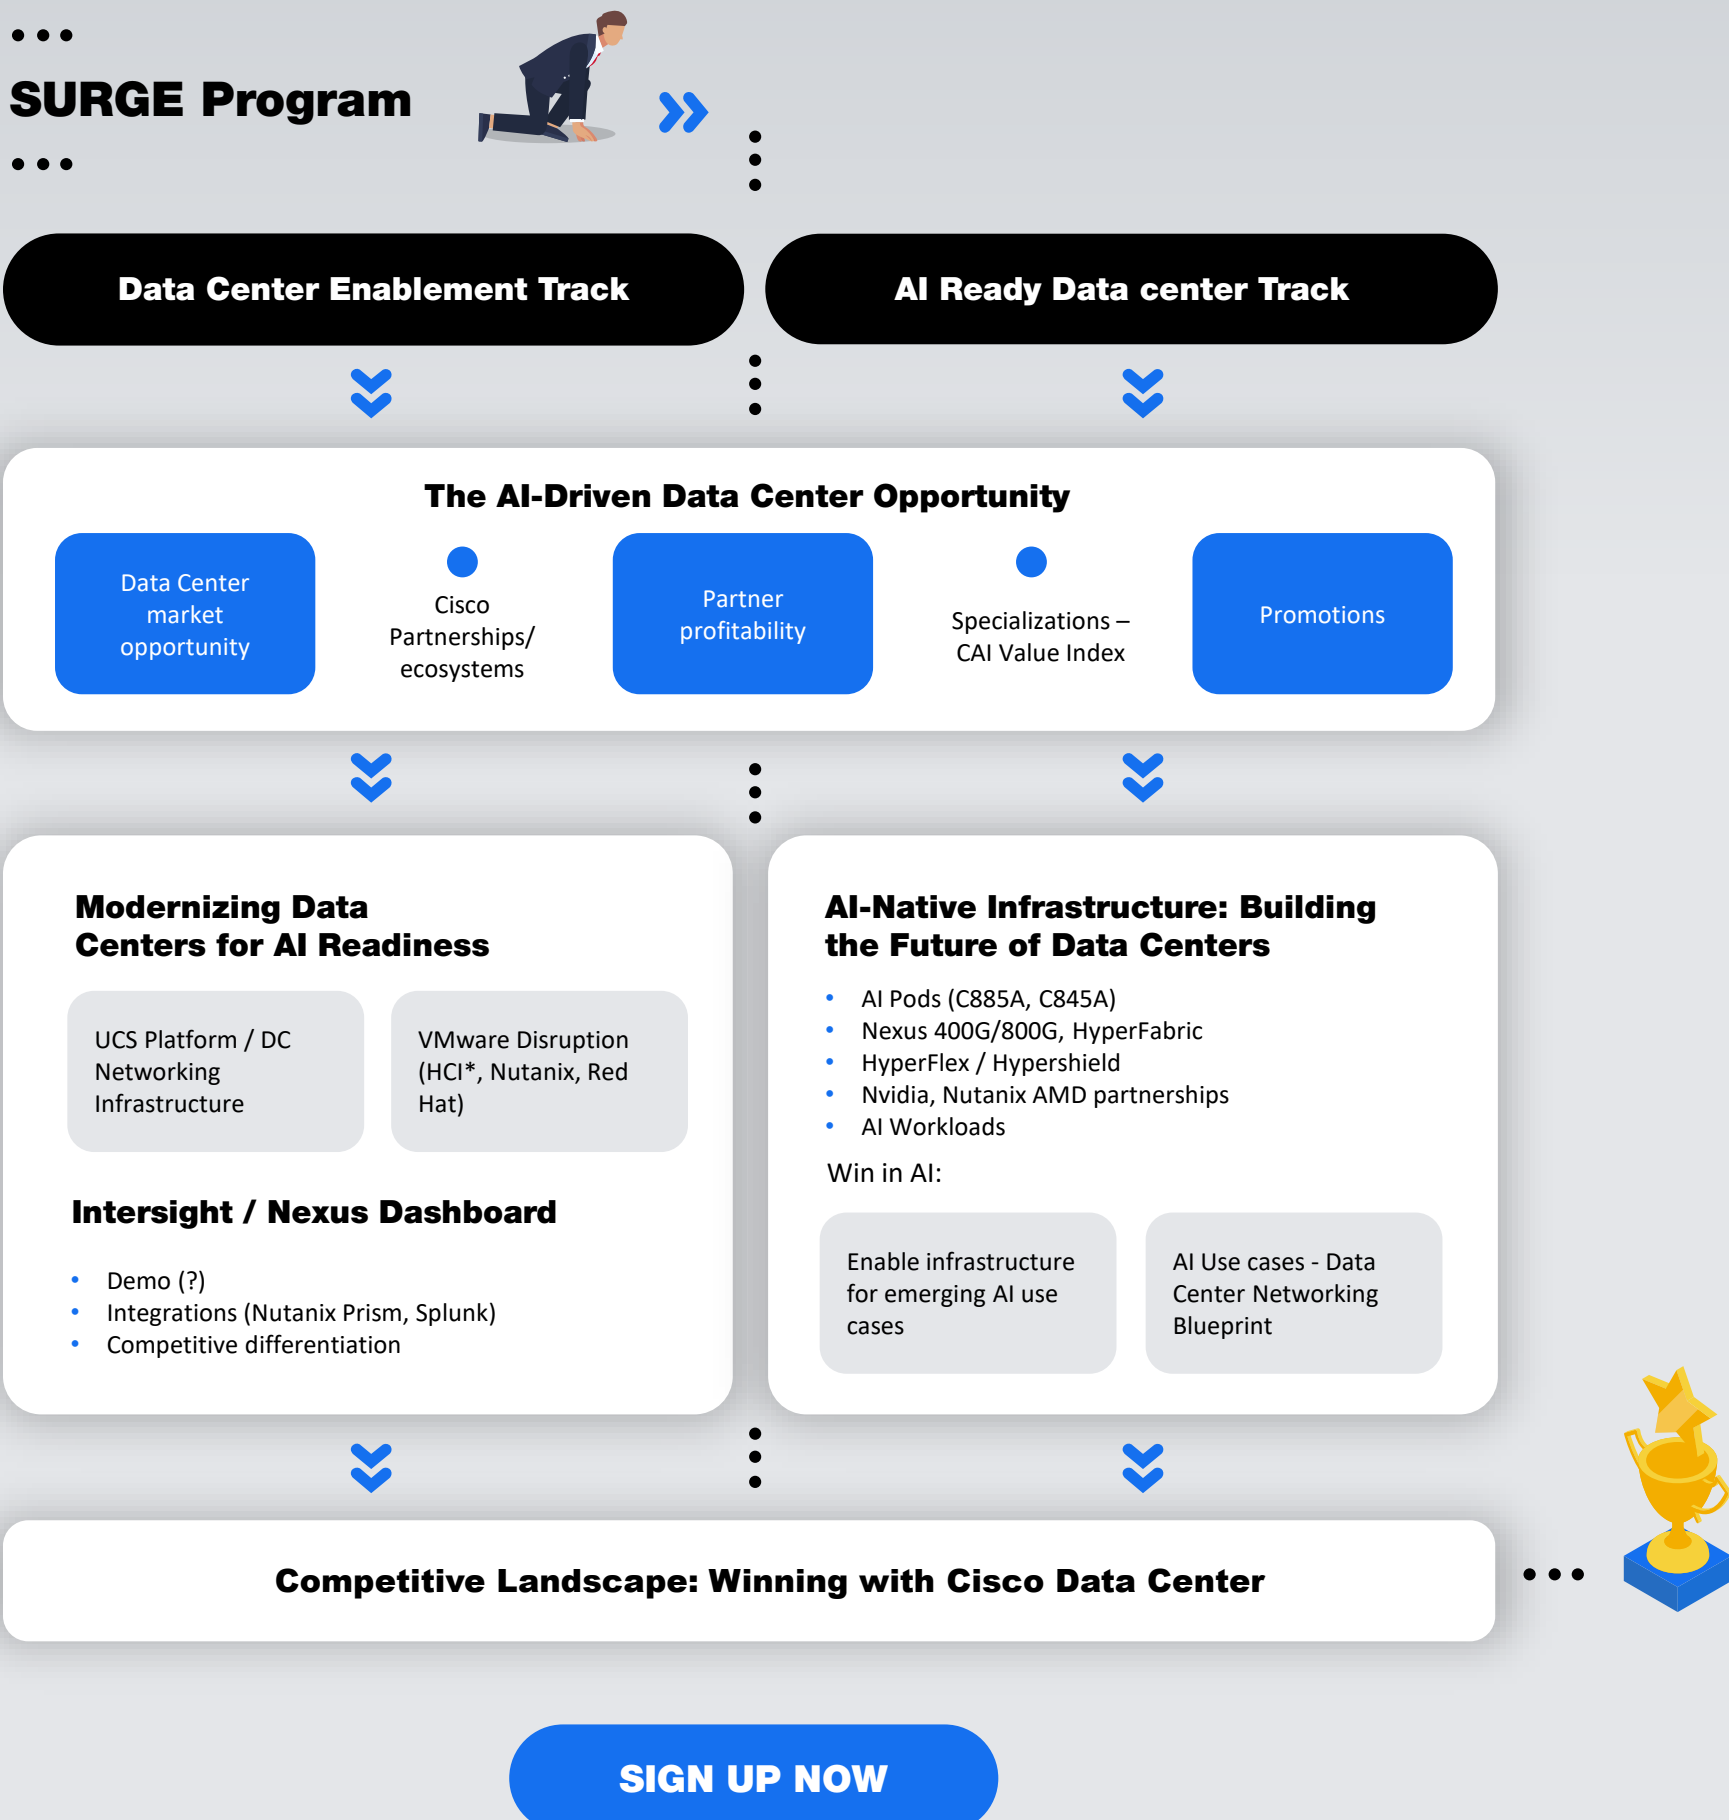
SURGE Program

Data Center Enablement Track

AI Ready Data center Track

The AI-Driven Data Center Opportunity

Data Center market opportunity

Cisco Partnerships/ ecosystems

Partner profitability

Specializations – CAI Value Index

Promotions

Modernizing Data Centers for AI Readiness

UCS Platform / DC Networking Infrastructure

VMware Disruption (HCI*, Nutanix, Red Hat)

Intersight / Nexus Dashboard

- Demo (?)
- Integrations (Nutanix Prism, Splunk)
- Competitive differentiation

AI-Native Infrastructure: Building the Future of Data Centers

- AI Pods (C885A, C845A)
- Nexus 400G/800G, HyperFabric
- HyperFlex / Hypershield
- Nvidia, Nutanix AMD partnerships
- AI Workloads

Win in AI:

Enable infrastructure for emerging AI use cases

AI Use cases - Data Center Networking Blueprint

Competitive Landscape: Winning with Cisco Data Center

SIGN UP NOW